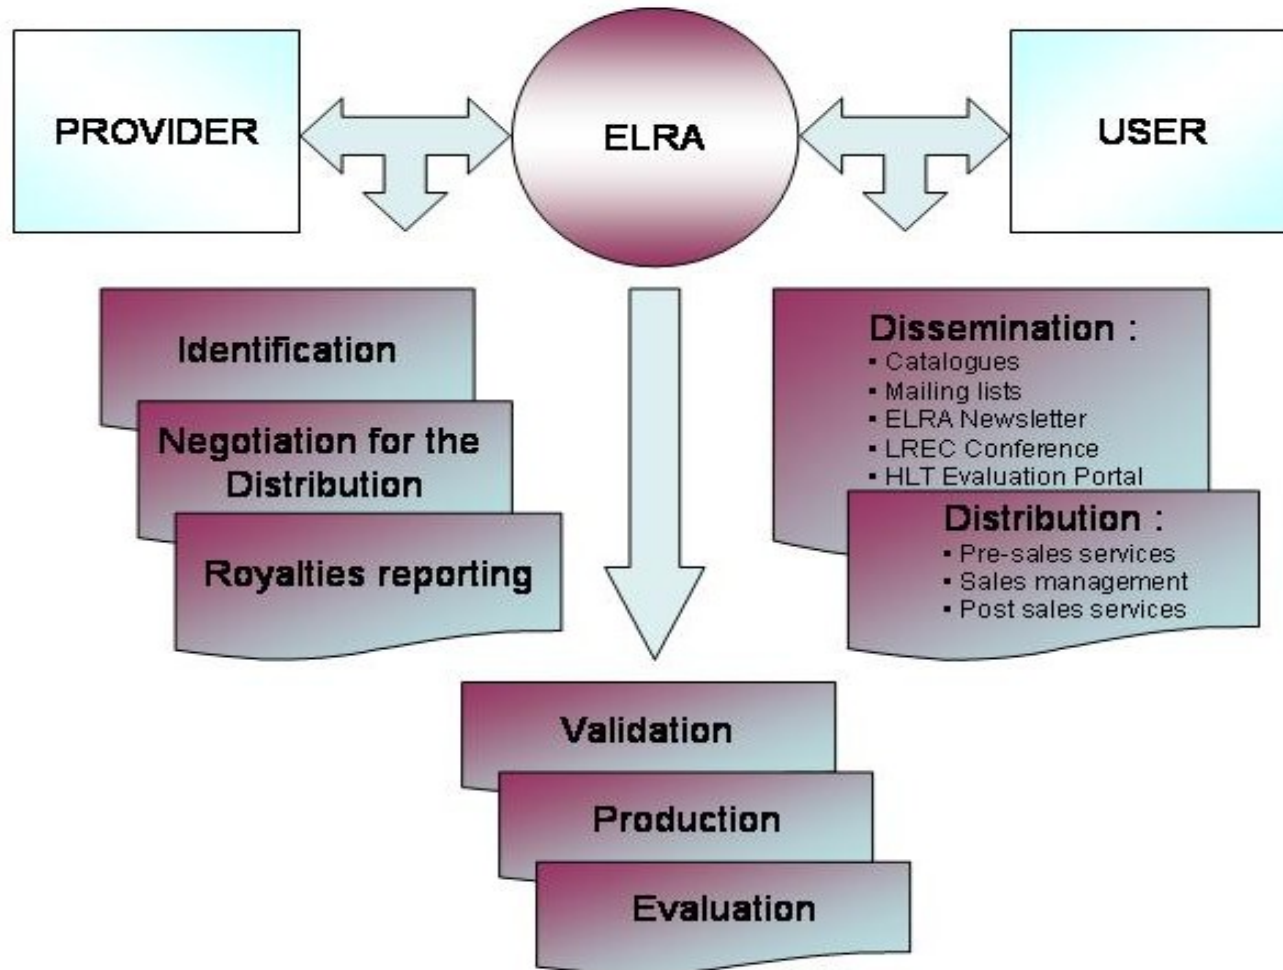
PROVIDER

ELRA

USER

Identification

Negotiation for the Distribution

Royalties reporting

Dissemination :
• Catalogues
• Mailing lists
• ELRA Newsletter
• LREC Conference
• HLT Evaluation Portal

Distribution :
• Pre-sales services
• Sales management
• Post sales services

Validation

Production

Evaluation